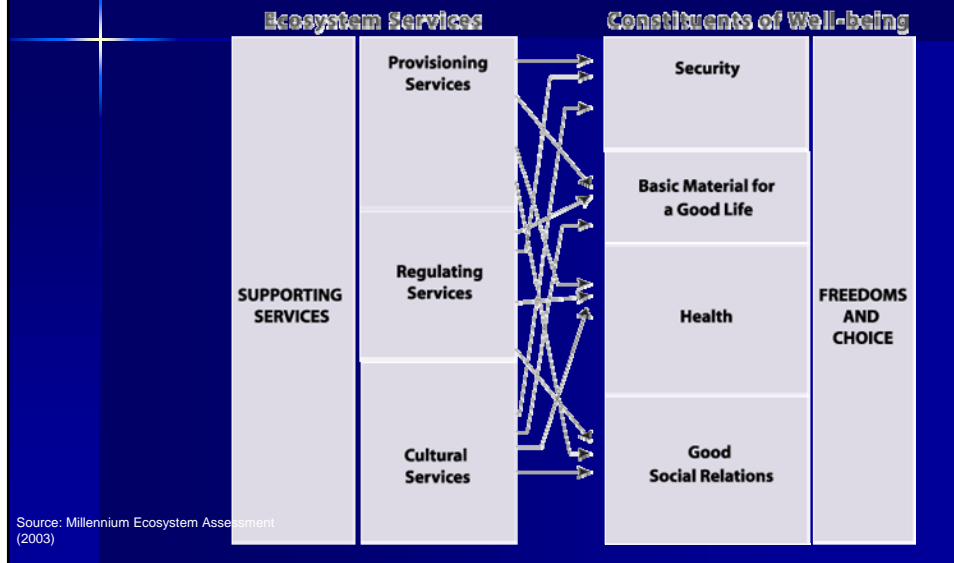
Ecosystem Services

Constituents of Well-being

SUPPORTING SERVICES

Provisioning Services

Regulating Services

Cultural Services

Security

Basic Material for a Good Life

Health

Good Social Relations

FREEDOMS AND CHOICE

Source: Millennium Ecosystem Assessment (2003)